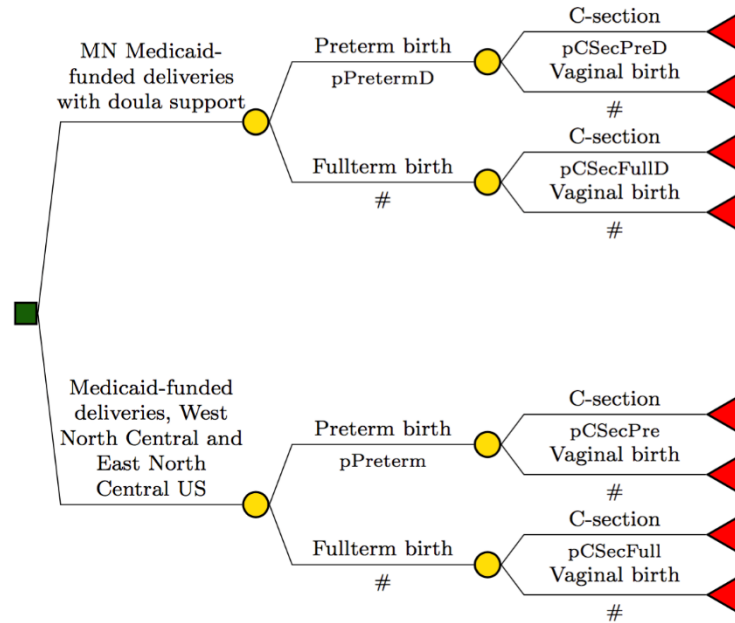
MN Medicaid-funded deliveries with doula support

Preterm birth
pPretermD

C-section
pCSecPreD
Vaginal birth
#

Fullterm birth
#

C-section
pCSecFullD
Vaginal birth
#

Medicaid-funded deliveries, West North Central and East North Central US

Preterm birth
pPreterm

C-section
pCSecPre
Vaginal birth
#

Fullterm birth
#

C-section
pCSecFull
Vaginal birth
#